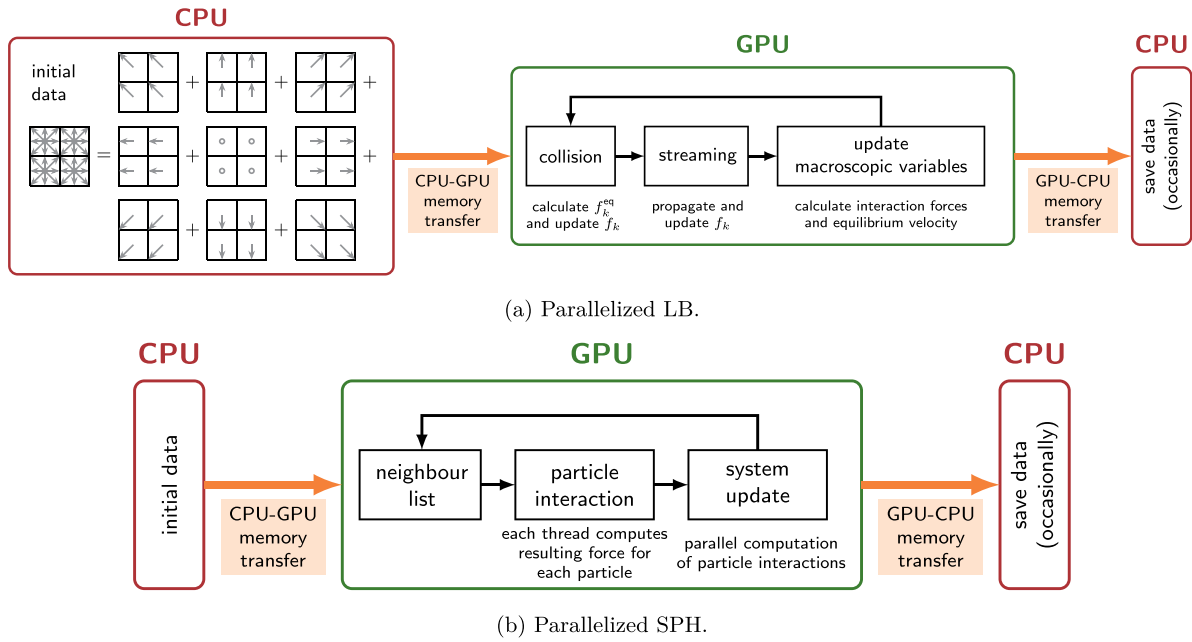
CPU

initial data

+ + +

= + + +

+ +

CPU-GPU memory transfer

GPU

collision

streaming

update macroscopic variables

calculate $f_k^{\text{eq}}$ and update $f_k$

propagate and update $f_k$

calculate interaction forces and equilibrium velocity

GPU-CPU memory transfer

CPU

save data (occasionally)

(a) Parallelized LB.

CPU

initial data

CPU-GPU memory transfer

GPU

neighbour list

particle interaction

system update

each thread computes resulting force for each particle

parallel computation of particle interactions

GPU-CPU memory transfer

CPU

save data (occasionally)

(b) Parallelized SPH.